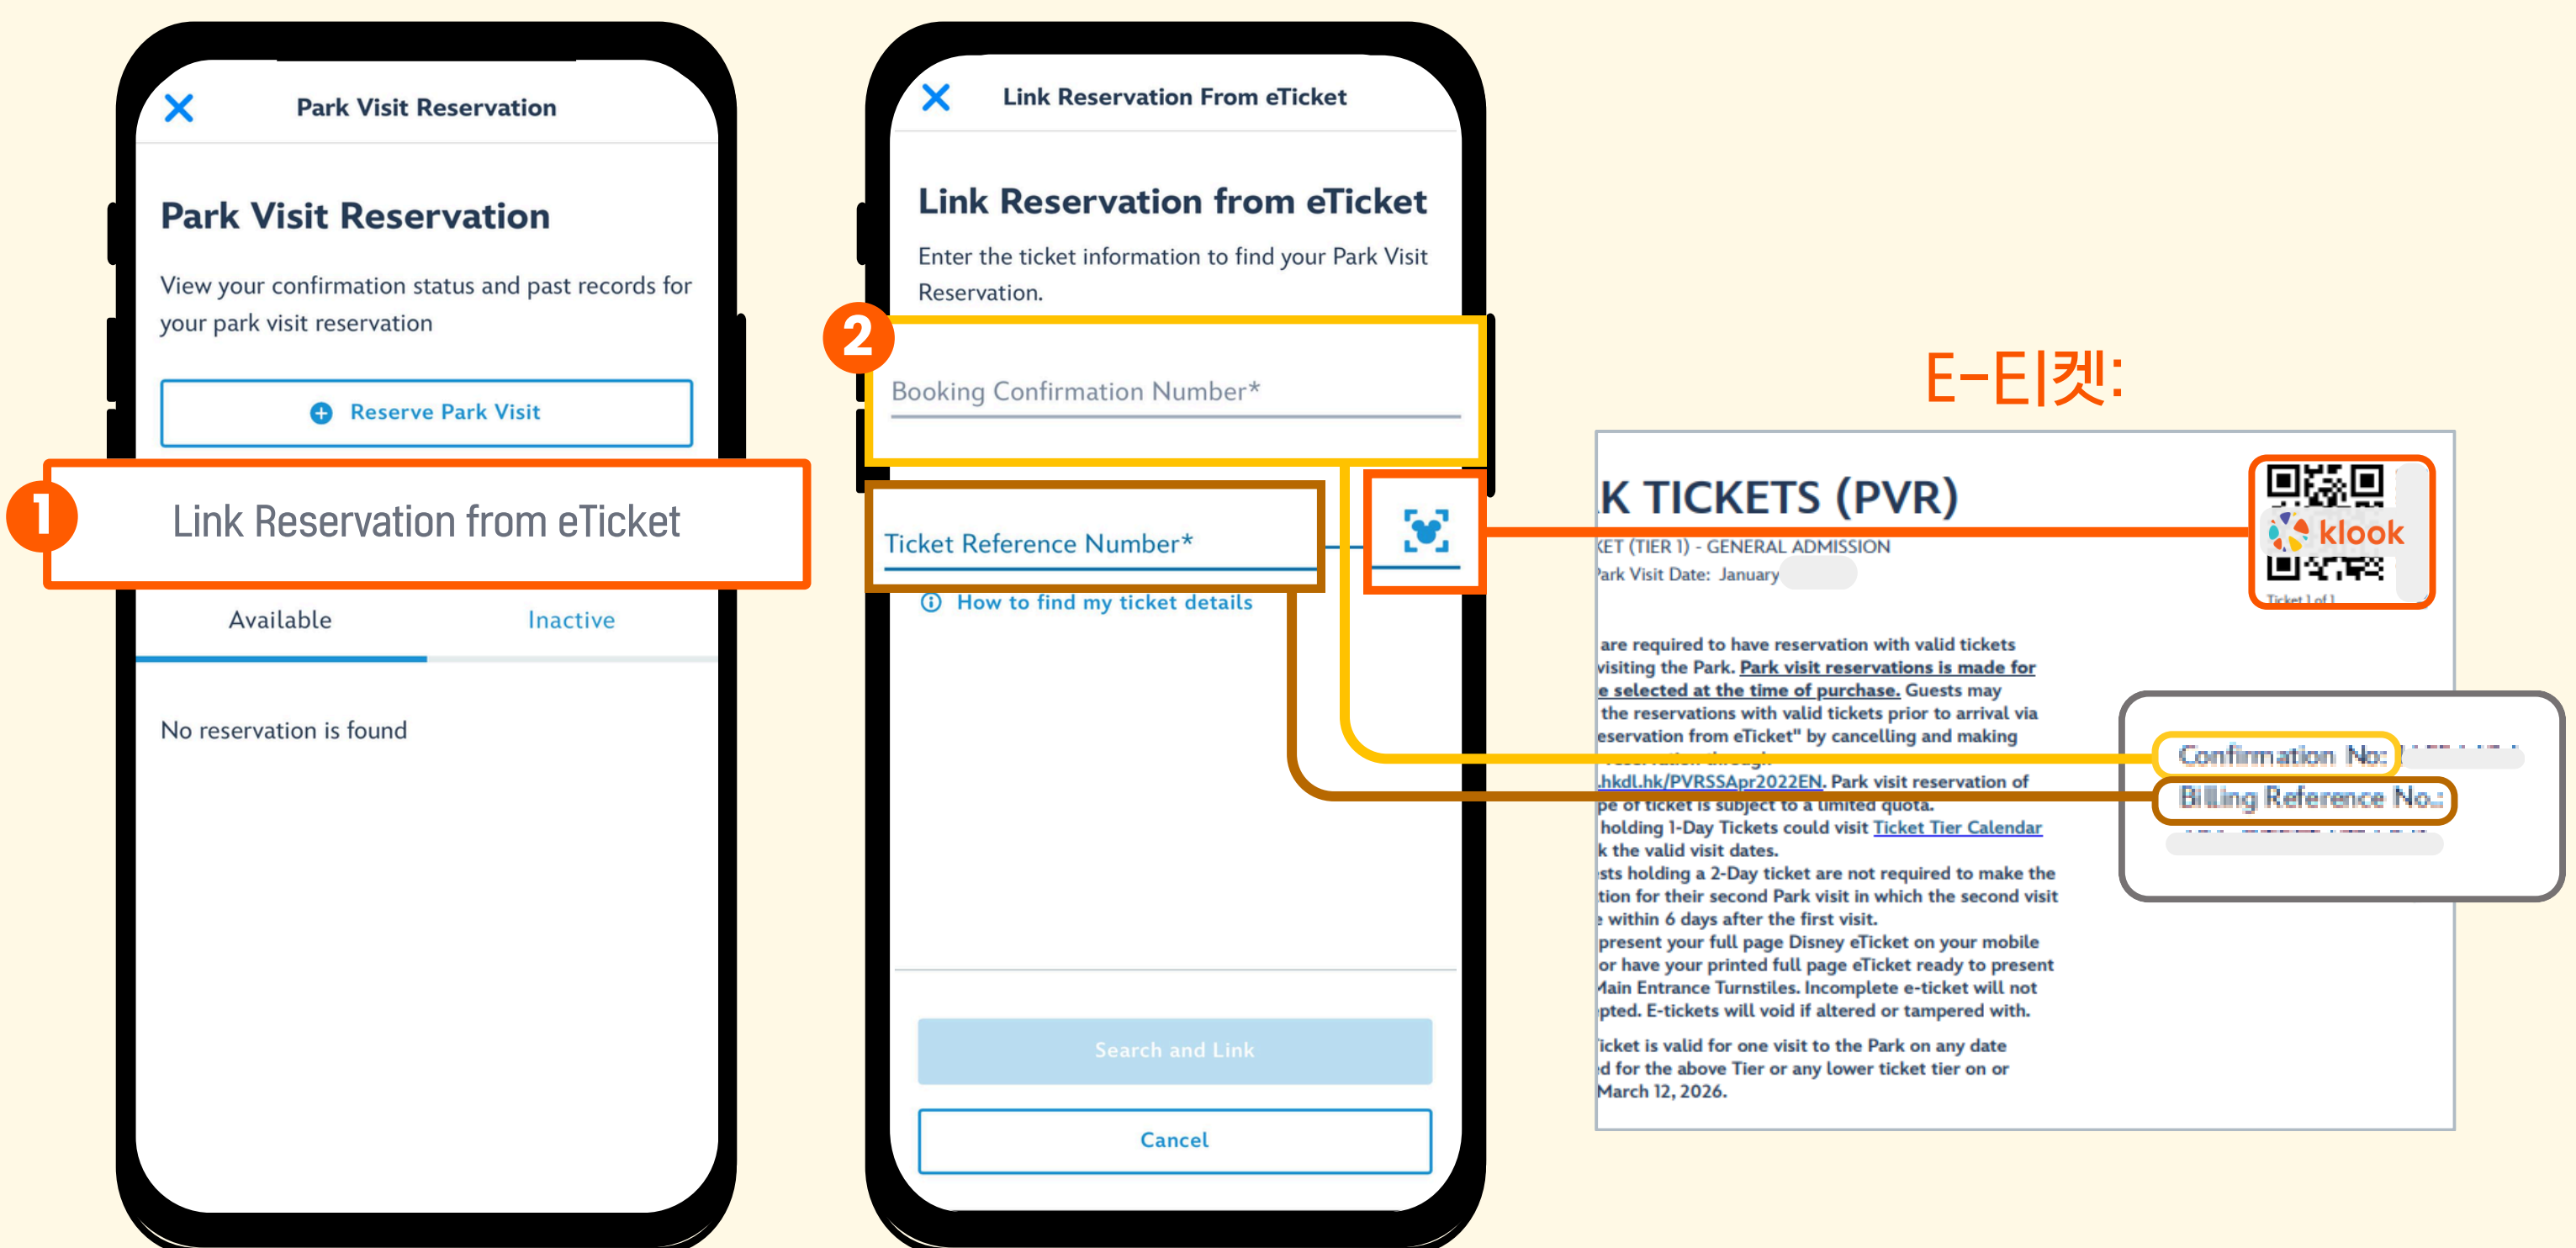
Park Visit Reservation

Park Visit Reservation

View your confirmation status and past records for your park visit reservation

Reserve Park Visit

1

Link Reservation from eTicket

Available

Inactive

No reservation is found

Link Reservation From eTicket

Link Reservation from eTicket

Enter the ticket information to find your Park Visit Reservation.

2

Booking Confirmation Number*

Ticket Reference Number*

How to find my ticket details

Search and Link

Cancel

E-티켓:

K TICKETS (PVR)

KET (TIER 1) - GENERAL ADMISSION

Park Visit Date: January

klook

Ticket 1 of 1

are required to have reservation with valid tickets visiting the Park. Park visit reservations is made for e selected at the time of purchase. Guests may the reservations with valid tickets prior to arrival via eservation from eTicket" by cancelling and making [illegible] .hkdl.hk/PVRSSApr2022EN. Park visit reservation of pe of ticket is subject to a limited quota. holding 1-Day Tickets could visit Ticket Tier Calendar k the valid visit dates. sts holding a 2-Day ticket are not required to make the tion for their second Park visit in which the second visit within 6 days after the first visit. present your full page Disney eTicket on your mobile or have your printed full page eTicket ready to present Main Entrance Turnstiles. Incomplete e-ticket will not pted. E-tickets will void if altered or tampered with.

icket is valid for one visit to the Park on any date d for the above Tier or any lower ticket tier on or March 12, 2026.

Confirmation No:

Billing Reference No.: